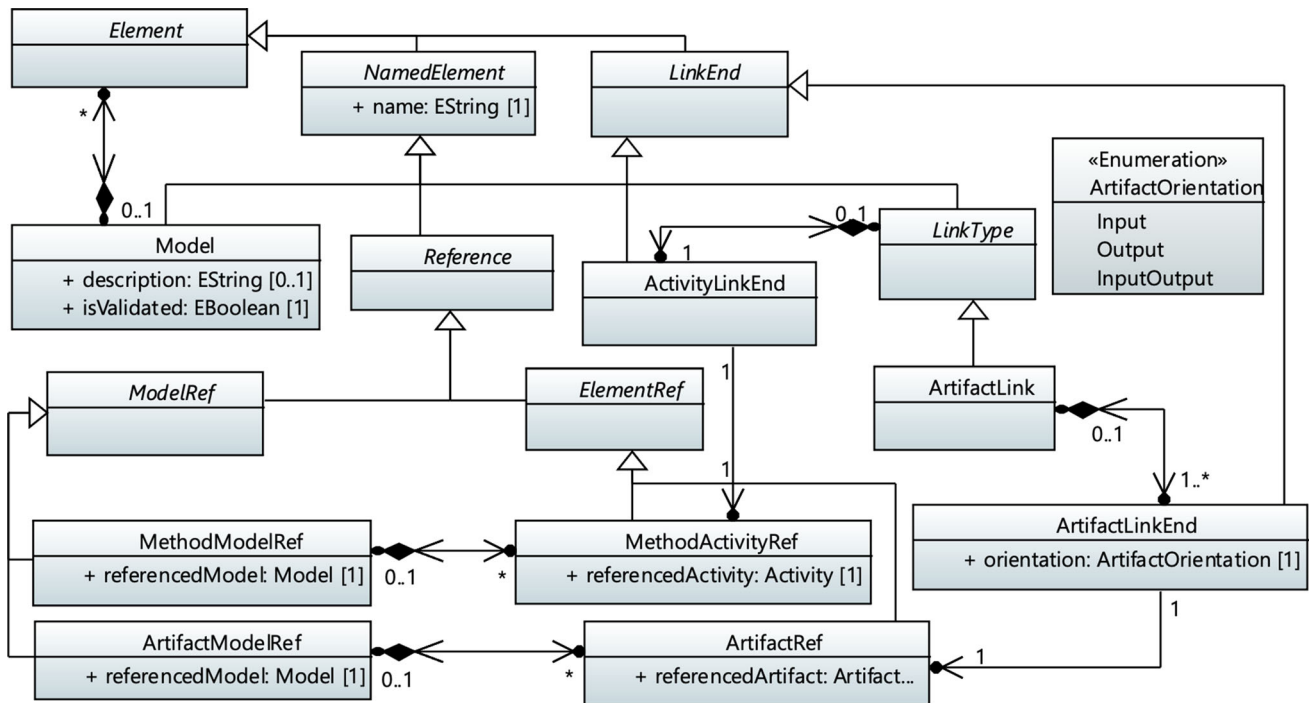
Element

NamedElement
+ name: EString [1]

LinkEnd

«Enumeration»
ArtifactOrientation
Input
Output
InputOutput

*

0..1

Model
+ description: EString [0..1]
+ isValidated: EBoolean [1]

Reference

0..1

1

ActivityLinkEnd

LinkType

ArtifactLink

ModelRef

ElementRef

1

0..1

1

1..*

MethodModelRef
+ referencedModel: Model [1]

0..1

*

MethodActivityRef
+ referencedActivity: Activity [1]

ArtifactLinkEnd
+ orientation: ArtifactOrientation [1]

1

ArtifactModelRef
+ referencedModel: Model [1]

0..1

*

ArtifactRef
+ referencedArtifact: Artifact...

1